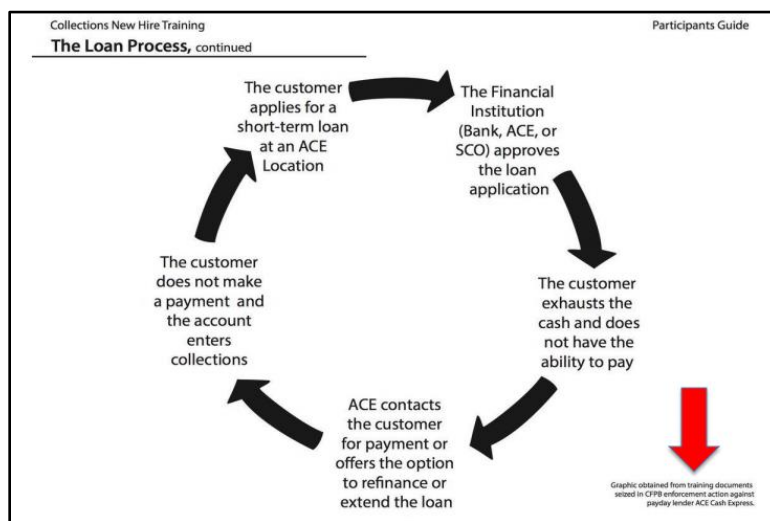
Collections New Hire Training

Participants Guide

The Loan Process, continued

The customer applies for a short-term loan at an ACE Location

The Financial Institution (Bank, ACE, or SCO) approves the loan application

The customer exhausts the cash and does not have the ability to pay

ACE contacts the customer for payment or offers the option to refinance or extend the loan

The customer does not make a payment and the account enters collections

Graphic obtained from training documents seized in CFPB enforcement action against payday lender ACE Cash Express.